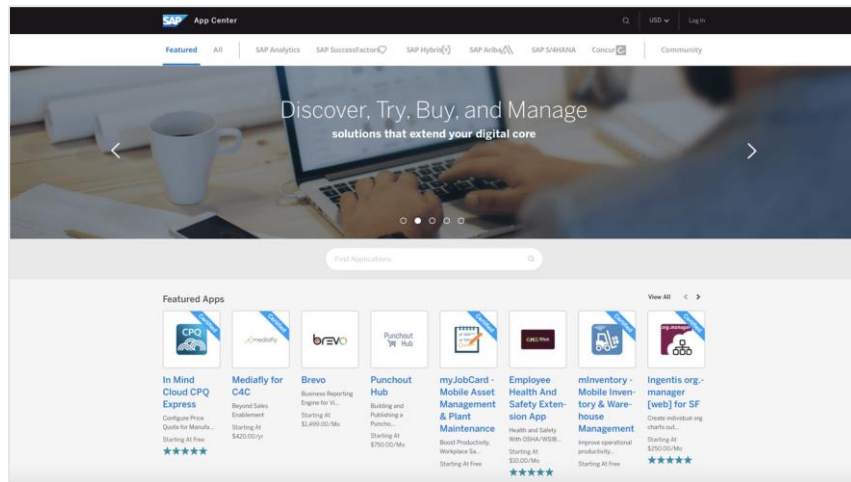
SAP App Center

USD Log In

Featured All SAP Analytics SAP SuccessFactors SAP Hybris SAP Ariba SAP S/4HANA Concur Community

Discover, Try, Buy, and Manage
solutions that extend your digital core

Find Applications

Featured Apps

View All

CPQ
In Mind Cloud CPQ Express
Configure Price Quote for Manufa...
Starting At Free
★★★★★

mediafly
Mediafly for C4C
Beyond Sales Enablement
Starting At $420.00/yr

brevo
Brevo
Business Reporting Engine for Vi...
Starting At $1,499.00/Mo

Punchout Hub
Punchout Hub
Building and Publishing a Puncho...
Starting At $750.00/Mo

myJobCard - Mobile Asset Management & Plant Maintenance
Boost Productivity, Workplace Sa...
Starting At Free

Employee Health And Safety Extension App
Health and Safety With OSHA/WSIB...
Starting At $10.00/Mo
★★★★★

mInventory - Mobile Inventory & Warehouse Management
Improve operational productivity...
Starting At Free

org.manager
Ingentis org.manager [web] for SF
Create individual org charts out...
Starting At $250.00/Mo
★★★★★